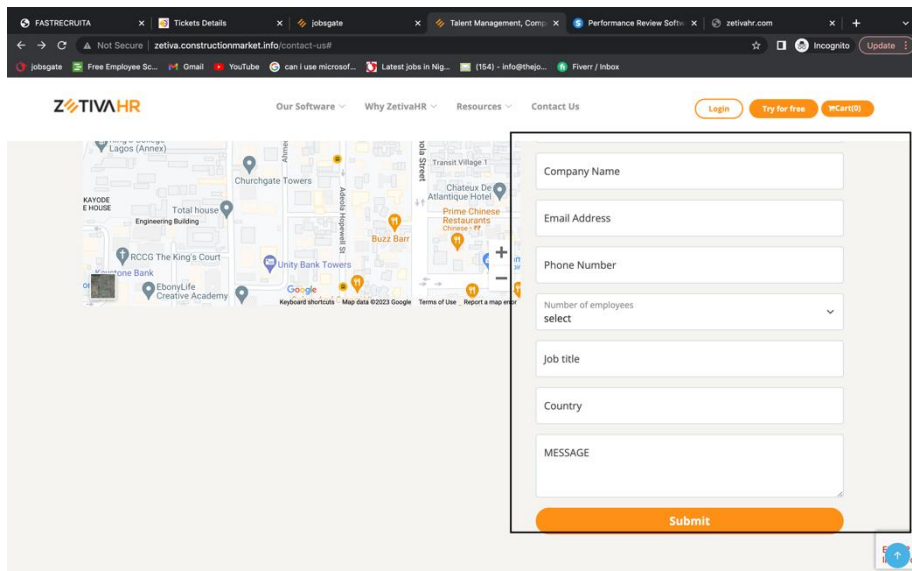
FASTRECRUITA × Tickets Details × jobsgate × Talent Management, Comp × Performance Review Softw × zetivahr.com × +

Not Secure | zetiva.constructionmarket.info/contact-us#

Incognito Update

jobsgate Free Employee Sc... Gmail YouTube can i use microsof... Latest jobs in Nig... (154) - info@thejo... Fiverr / Inbox

ZETIVAHR

Our Software Why ZetivaHR Resources Contact Us

Login Try for free Cart(0)

Lagos (Annex) Churchgate Towers Transit Village 1 Chateau De Atlantique Hotel KAYODE E HOUSE Total house Engineering Building Prime Chinese Restaurants Chinese · ₦₦ Buzz Barr RCCG The King's Court Unity Bank Towers Keystone Bank EbonyLife Creative Academy Adeola Hopewell St Google Keyboard shortcuts Map data ©2023 Google Terms of Use Report a map error

Company Name

Email Address

Phone Number

Number of employees
select

Job title

Country

MESSAGE

Submit